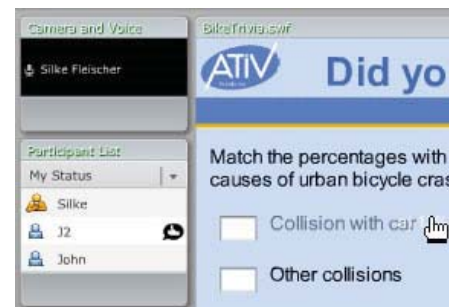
Camera and Voice

Silke Fleischer

Participant List

My Status

Silke

J2

John

BikeTrivia.swf

ATIV

Did yo

Match the percentages with causes of urban bicycle cras

Collision with car

Other collisions